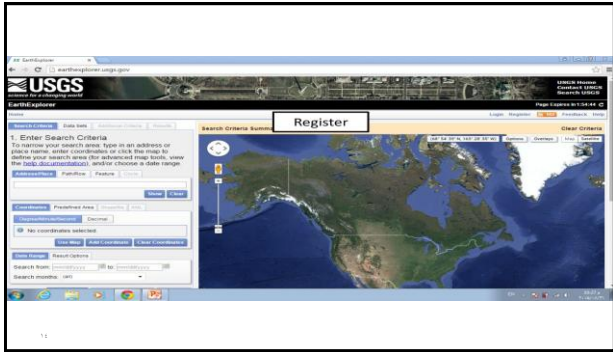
EarthExplorer
earthexplorer.usgs.gov
USGS
science for a changing world
USGS Home
Contact USGS
Search USGS
EarthExplorer
Page Expires in 1:54:44
Home
Login Register Feedback Help
Search Criteria Data Sets Additional Criteria Results
1. Enter Search Criteria
To narrow your search area: type in an address or place name, enter coordinates or click the map to define your search area (for advanced map tools, view the help documentation), and/or choose a date range.
Address/Place Path/Row Feature Circle
Show Clear
Coordinates Predefined Area Shapefile KML
Degree/Minute/Second Decimal
No coordinates selected.
Use Map Add Coordinate Clear Coordinates
Date Range Result Options
Search from: mm/dd/yyyy to: mm/dd/yyyy
Search months: (all)
Search Criteria Summary
Register
Clear Criteria
Options Overlays Map Satellite
11